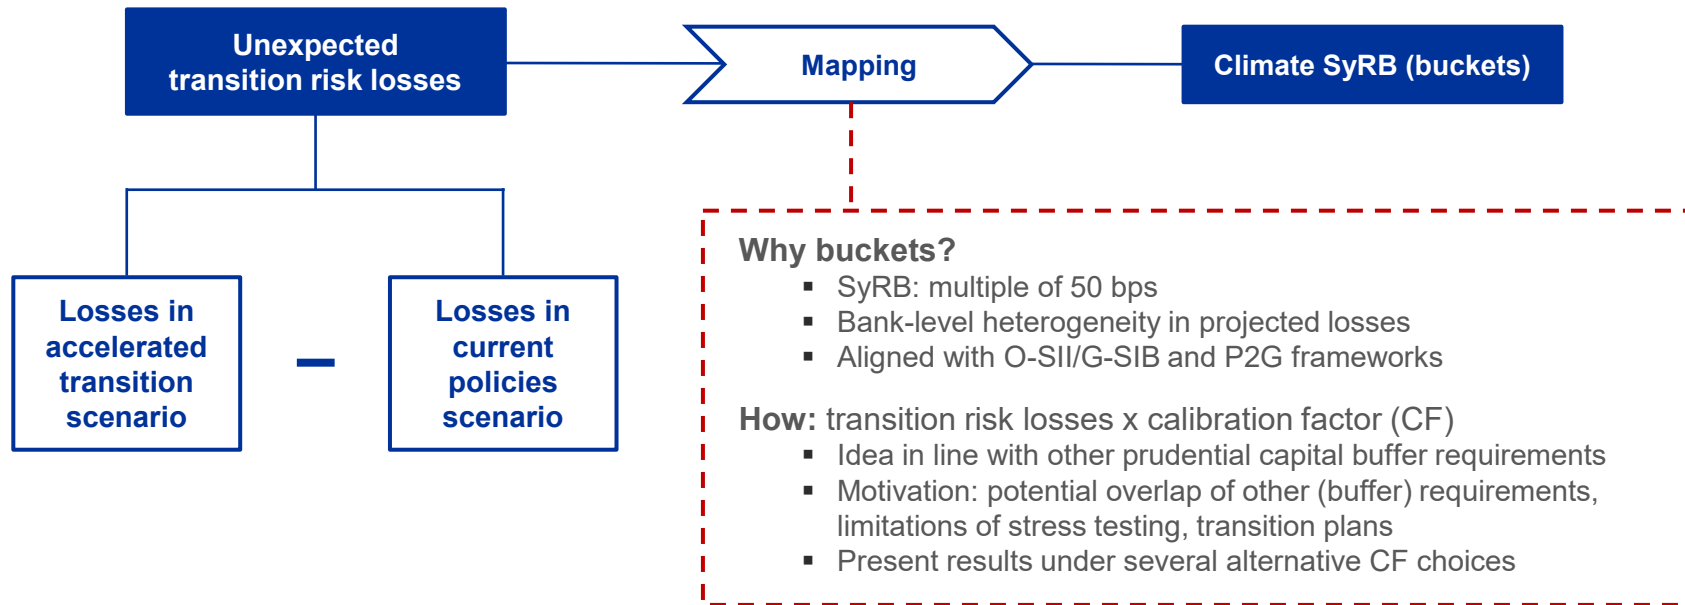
Unexpected transition risk losses

Mapping

Climate SyRB (buckets)

Losses in accelerated transition scenario

–

Losses in current policies scenario

Why buckets?
- SyRB: multiple of 50 bps
- Bank-level heterogeneity in projected losses
- Aligned with O-SII/G-SIB and P2G frameworks

How: transition risk losses x calibration factor (CF)
- Idea in line with other prudential capital buffer requirements
- Motivation: potential overlap of other (buffer) requirements, limitations of stress testing, transition plans
- Present results under several alternative CF choices